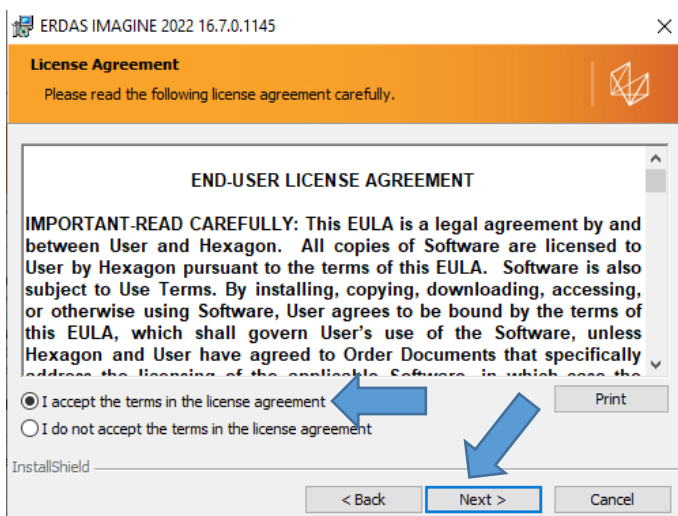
ERDAS IMAGINE 2022 16.7.0.1145

License Agreement

Please read the following license agreement carefully.

END-USER LICENSE AGREEMENT

IMPORTANT-READ CAREFULLY: This EULA is a legal agreement by and between User and Hexagon. All copies of Software are licensed to User by Hexagon pursuant to the terms of this EULA. Software is also subject to Use Terms. By installing, copying, downloading, accessing, or otherwise using Software, User agrees to be bound by the terms of this EULA, which shall govern User's use of the Software, unless Hexagon and User have agreed to Order Documents that specifically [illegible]

I accept the terms in the license agreement

I do not accept the terms in the license agreement

Print

InstallShield

< Back

Next >

Cancel